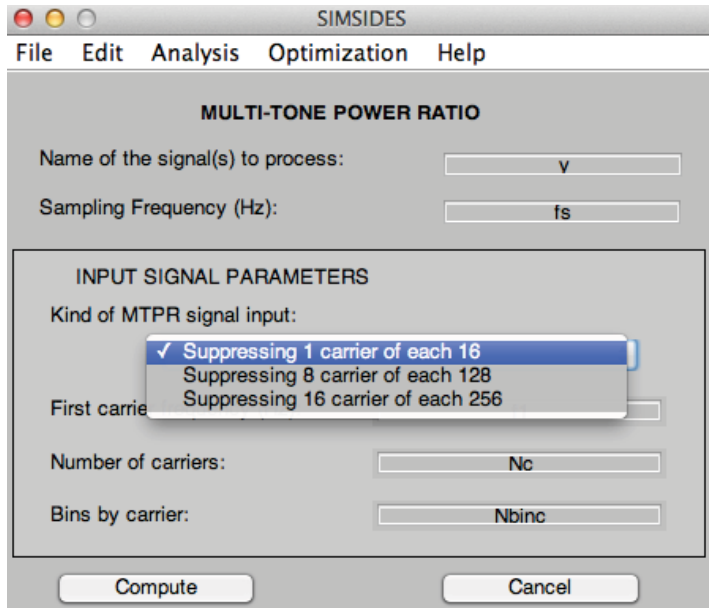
SIMSIDES

File Edit Analysis Optimization Help

MULTI-TONE POWER RATIO

Name of the signal(s) to process: y

Sampling Frequency (Hz): fs

INPUT SIGNAL PARAMETERS

Kind of MTPR signal input:

✓ Suppressing 1 carrier of each 16
Suppressing 8 carrier of each 128
Suppressing 16 carrier of each 256

First carrie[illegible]

Number of carriers: Nc

Bins by carrier: Nbinc

Compute

Cancel